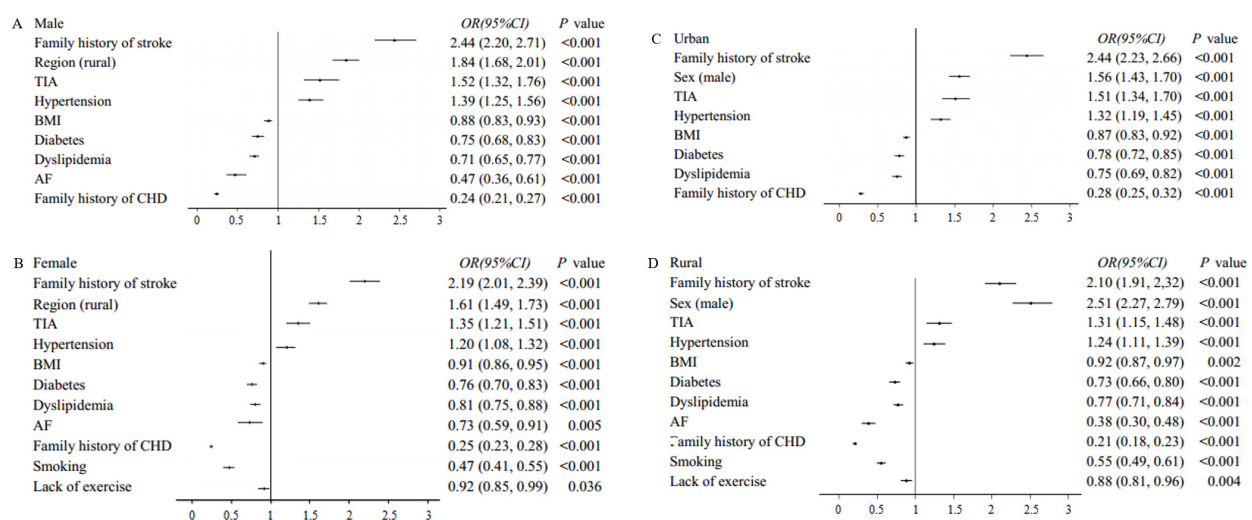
A Male

| | OR(95%CI) | P value |
|---|---|---|
| Family history of stroke | 2.44 (2.20, 2.71) | <0.001 |
| Region (rural) | 1.84 (1.68, 2.01) | <0.001 |
| TIA | 1.52 (1.32, 1.76) | <0.001 |
| Hypertension | 1.39 (1.25, 1.56) | <0.001 |
| BMI | 0.88 (0.83, 0.93) | <0.001 |
| Diabetes | 0.75 (0.68, 0.83) | <0.001 |
| Dyslipidemia | 0.71 (0.65, 0.77) | <0.001 |
| AF | 0.47 (0.36, 0.61) | <0.001 |
| Family history of CHD | 0.24 (0.21, 0.27) | <0.001 |

0 0.5 1 1.5 2 2.5 3

B Female

| | OR(95%CI) | P value |
|---|---|---|
| Family history of stroke | 2.19 (2.01, 2.39) | <0.001 |
| Region (rural) | 1.61 (1.49, 1.73) | <0.001 |
| TIA | 1.35 (1.21, 1.51) | <0.001 |
| Hypertension | 1.20 (1.08, 1.32) | <0.001 |
| BMI | 0.91 (0.86, 0.95) | <0.001 |
| Diabetes | 0.76 (0.70, 0.83) | <0.001 |
| Dyslipidemia | 0.81 (0.75, 0.88) | <0.001 |
| AF | 0.73 (0.59, 0.91) | 0.005 |
| Family history of CHD | 0.25 (0.23, 0.28) | <0.001 |
| Smoking | 0.47 (0.41, 0.55) | <0.001 |
| Lack of exercise | 0.92 (0.85, 0.99) | 0.036 |

0 0.5 1 1.5 2 2.5 3

C Urban

| | OR(95%CI) | P value |
|---|---|---|
| Family history of stroke | 2.44 (2.23, 2.66) | <0.001 |
| Sex (male) | 1.56 (1.43, 1.70) | <0.001 |
| TIA | 1.51 (1.34, 1.70) | <0.001 |
| Hypertension | 1.32 (1.19, 1.45) | <0.001 |
| BMI | 0.87 (0.83, 0.92) | <0.001 |
| Diabetes | 0.78 (0.72, 0.85) | <0.001 |
| Dyslipidemia | 0.75 (0.69, 0.82) | <0.001 |
| Family history of CHD | 0.28 (0.25, 0.32) | <0.001 |

0 0.5 1 1.5 2 2.5 3

D Rural

| | OR(95%CI) | P value |
|---|---|---|
| Family history of stroke | 2.10 (1.91, 2,32) | <0.001 |
| Sex (male) | 2.51 (2.27, 2.79) | <0.001 |
| TIA | 1.31 (1.15, 1.48) | <0.001 |
| Hypertension | 1.24 (1.11, 1.39) | <0.001 |
| BMI | 0.92 (0.87, 0.97) | 0.002 |
| Diabetes | 0.73 (0.66, 0.80) | <0.001 |
| Dyslipidemia | 0.77 (0.71, 0.84) | <0.001 |
| AF | 0.38 (0.30, 0.48) | <0.001 |
| Family history of CHD | 0.21 (0.18, 0.23) | <0.001 |
| Smoking | 0.55 (0.49, 0.61) | <0.001 |
| Lack of exercise | 0.88 (0.81, 0.96) | 0.004 |

0 0.5 1 1.5 2 2.5 3